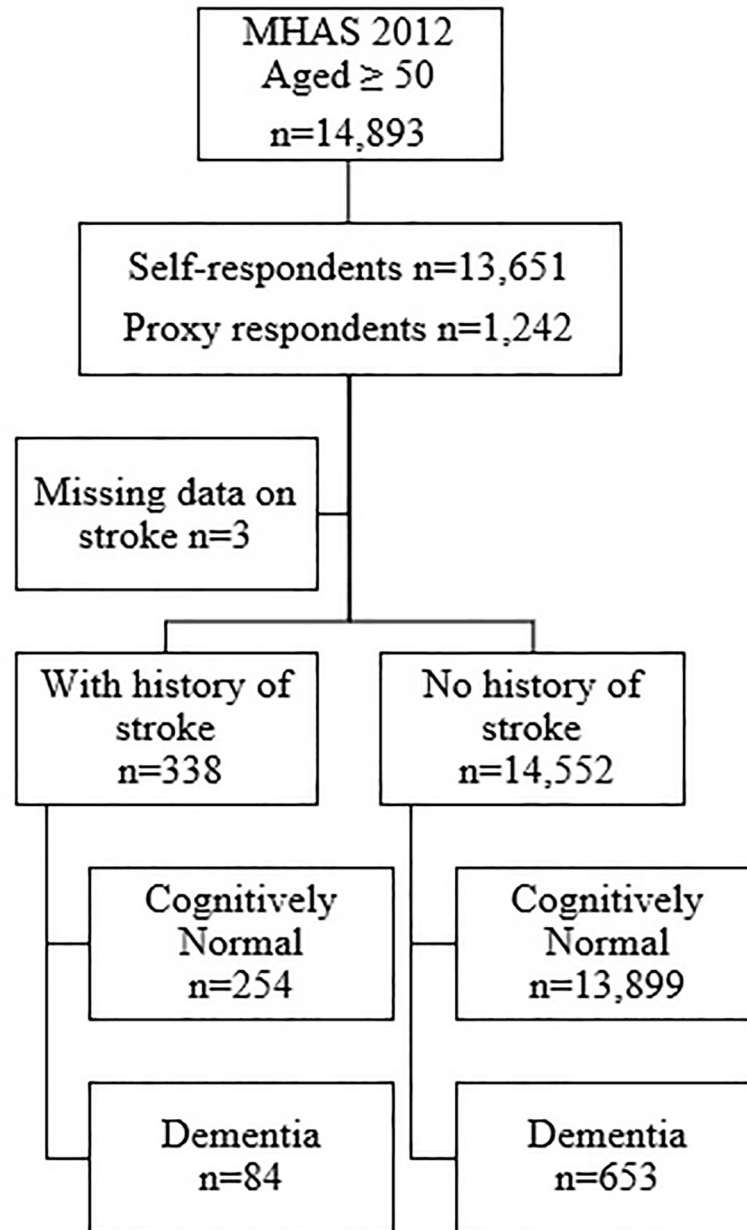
MHAS 2012
Aged ≥ 50
n=14,893

Self-respondents n=13,651
Proxy respondents n=1,242

Missing data on stroke n=3

With history of stroke
n=338

No history of stroke
n=14,552

Cognitively Normal
n=254

Dementia
n=84

Cognitively Normal
n=13,899

Dementia
n=653